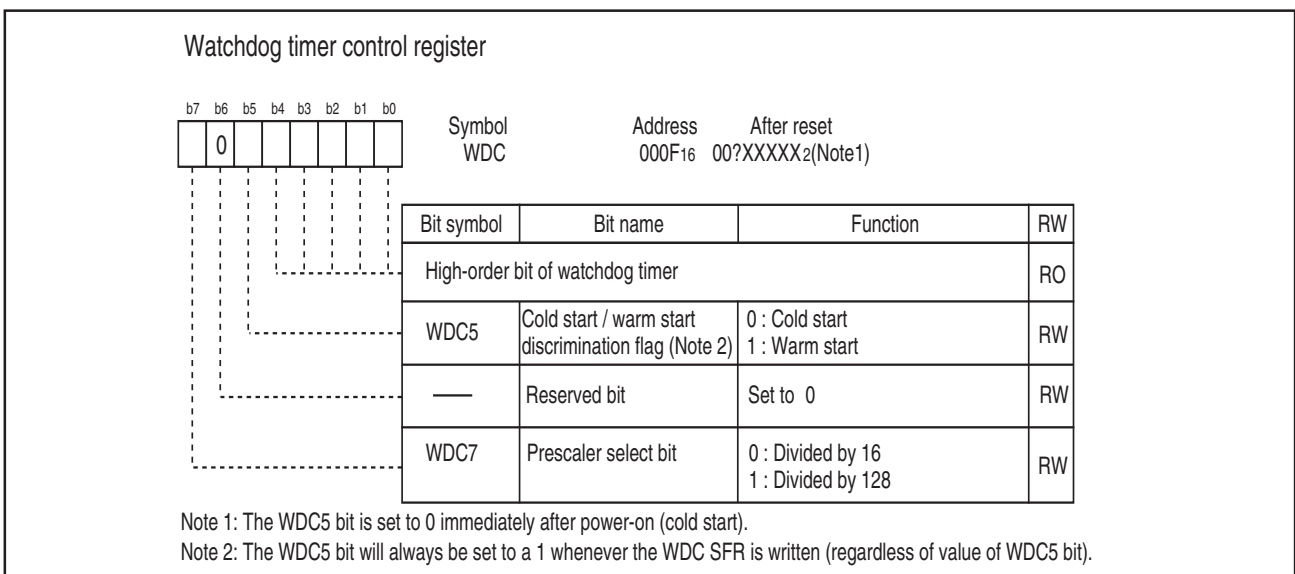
Watchdog timer control register

b7 b6 b5 b4 b3 b2 b1 b0

0

Symbol
WDC

Address
$000F_{16}$

After reset
$00?XXXXX_2$(Note1)

| Bit symbol | Bit name | Function | RW |
|---|---|---|---|
| High-order bit of watchdog timer | | | RO |
| WDC5 | Cold start / warm start discrimination flag (Note 2) | 0 : Cold start<br>1 : Warm start | RW |
| —— | Reserved bit | Set to 0 | RW |
| WDC7 | Prescaler select bit | 0 : Divided by 16<br>1 : Divided by 128 | RW |

Note 1: The WDC5 bit is set to 0 immediately after power-on (cold start).
Note 2: The WDC5 bit will always be set to a 1 whenever the WDC SFR is written (regardless of value of WDC5 bit).